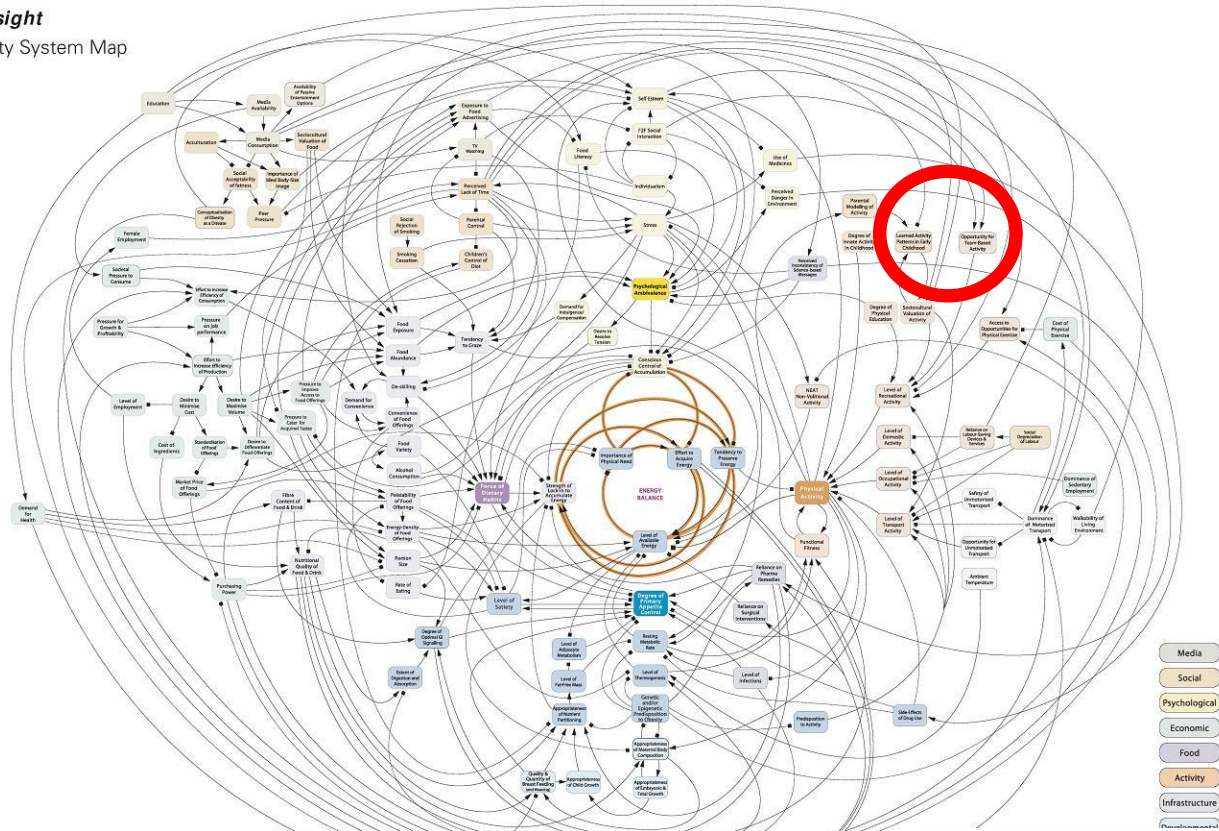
sight
ty System Map

Education
Media Availability
Availability of Passive Entertainment Options
Exposure to Food Advertising
Self Esteem
Acculturation
Media Consumption
Sociocultural Valuation of Food
TV Watching
F2F Social Interaction
Food Literacy
Use of Medicines
Social Acceptability of Fatness
Importance of Ideal Body Size Image
Perceived Lack of Time
Individualism
Perceived Danger in Environment
Conceptualisation of Obesity as a Disease
Peer Pressure
Social Rejection of Smoking
Parental Control
Stress
Parental Modelling of Activity
Learned Activity Patterns in Early Childhood
Opportunity for Team-Based Activity
Female Employment
Smoking Cessation
Children's Control of Diet
Degree of Innate Activity in Childhood
Perceived Inconsistency of Science-based Messages
Societal Pressure to Consume
Psychological Ambivalence
Effort to Increase Efficiency of Consumption
Demand for Indulgence/Compensation
Degree of Physical Education
Sociocultural Valuation of Activity
Pressure for Growth & Profitability
Pressure on Job performance
Food Exposure
Tendency to Graze
Desire to Resolve Tension
Access to Opportunities for Physical Exercise
Cost of Physical Exercise
Food Abundance
Effort to Increase Efficiency of Production
Conscious Control of Accumulation
Pressure to Improve Access to Food Offerings
De-skilling
Level of Employment
Desire to Minimise Cost
Desire to Maximise Volume
Demand for Convenience
NEAT Non-Volitional Activity
Level of Recreational Activity
Pressure to Cater for Acquired Tastes
Convenience of Food Offerings
Cost of Ingredients
Standardisation of Food Offerings
Desire to Differentiate Food Offerings
Food Variety
Importance of Physical Need
Effort to Acquire Energy
Tendency to Preserve Energy
Level of Domestic Activity
Reliance on Labour Saving Devices & Services
Social Depreciation of Labour
Alcohol Consumption
Market Price of Food Offerings
ENERGY BALANCE
Level of Occupational Activity
Dominance of Sedentary Employment
Force of Dietary Habits
Strength of Lock-in to Accumulate Energy
Physical Activity
Demand for Health
Fibre Content of Food & Drink
Palatability of Food Offerings
Safety of Unmotorised Transport
Energy-Density of Food Offerings
Level of Transport Activity
Dominance of Motorised Transport
Walkability of Living Environment
Level of Available Energy
Functional Fitness
Opportunity for Unmotorised Transport
Nutritional Quality of Food & Drink
Portion Size
Reliance on Pharma Remedies
Ambient Temperature
Purchasing Power
Rate of Eating
Level of Satiety
Degree of Primary Appetite Control
Reliance on Surgical Interventions
Degree of Optimal GI Signalling
Level of Adipocyte Metabolism
Resting Metabolic Rate
Level of Fat-Free Mass
Level of Thermogenesis
Level of Infections
Extent of Digestion and Absorption
Genetic and/or Epigenetic Predisposition to Obesity
Appropriateness of Nutrient Partitioning
Predisposition to Activity
Side-Effects of Drug Use
Appropriateness of Maternal Body Composition
Quality & Quantity of Breast Feeding
Appropriateness of Child Growth
Appropriateness of Embryonic & Fetal Growth

Media
Social
Psychological
Economic
Food
Activity
Infrastructure
Developmental